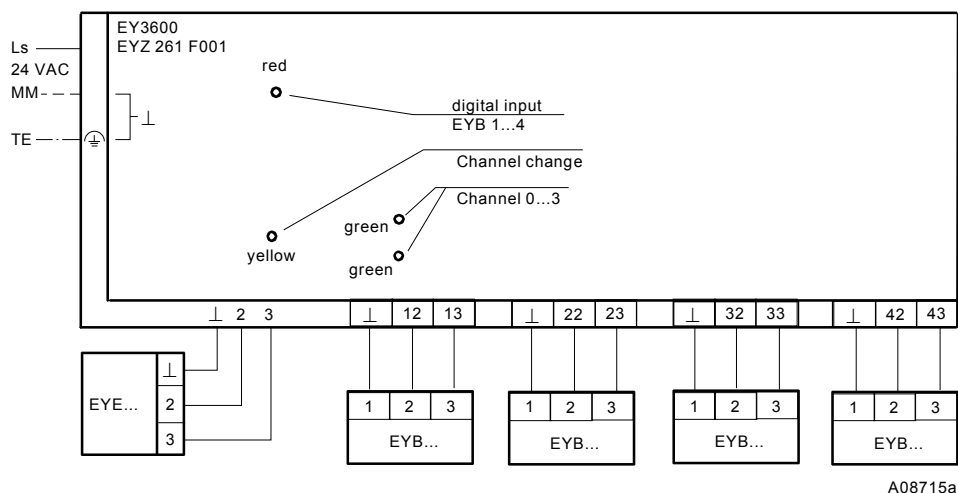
EY3600
EYZ 261 F001

Ls
24 VAC
MM
TE

$\perp$

red

digital input
EYB 1...4

Channel change

Channel 0...3

green
green
yellow

$\perp$ 2 3

| $\perp$ | 12 | 13 |
|---|---|---|

| $\perp$ | 22 | 23 |
|---|---|---|

| $\perp$ | 32 | 33 |
|---|---|---|

| $\perp$ | 42 | 43 |
|---|---|---|

EYE...
$\perp$
2
3

| 1 | 2 | 3 |
|---|---|---|
EYB...

| 1 | 2 | 3 |
|---|---|---|
EYB...

| 1 | 2 | 3 |
|---|---|---|
EYB...

| 1 | 2 | 3 |
|---|---|---|
EYB...

A08715a